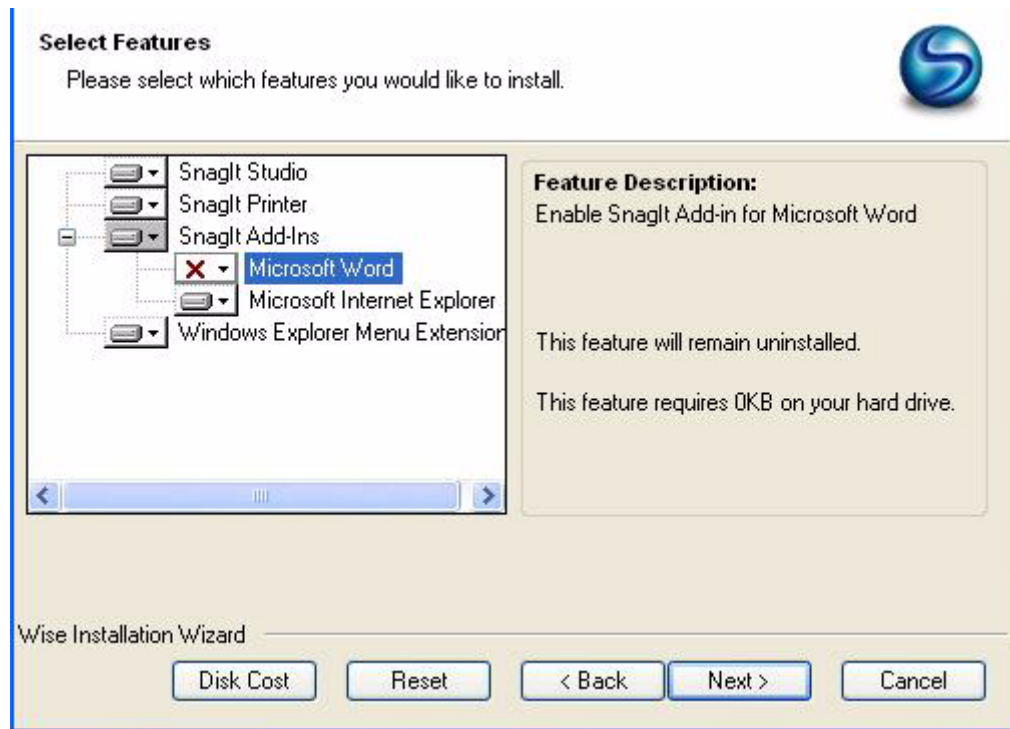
Select Features
Please select which features you would like to install.

SnagIt Studio
SnagIt Printer
SnagIt Add-Ins
Microsoft Word
Microsoft Internet Explorer
Windows Explorer Menu Extension

Feature Description:
Enable SnagIt Add-in for Microsoft Word

This feature will remain uninstalled.

This feature requires 0KB on your hard drive.

Wise Installation Wizard

Disk Cost
Reset
< Back
Next >
Cancel